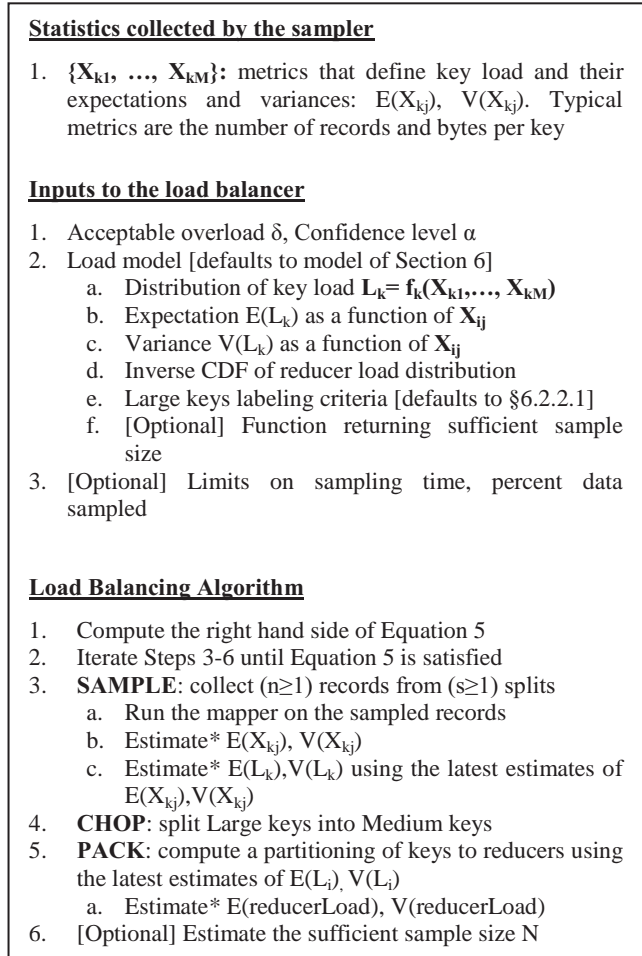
**Statistics collected by the sampler**

1. **$\{X_{k1}, \ldots, X_{kM}\}$:** metrics that define key load and their expectations and variances: $E(X_{kj})$, $V(X_{kj})$. Typical metrics are the number of records and bytes per key

**Inputs to the load balancer**

1. Acceptable overload $\delta$, Confidence level $\alpha$
2. Load model [defaults to model of Section 6]
   a. Distribution of key load $\mathbf{L_k = f_k(X_{k1}, \ldots, X_{kM})}$
   b. Expectation $E(L_k)$ as a function of $\mathbf{X_{ij}}$
   c. Variance $V(L_k)$ as a function of $\mathbf{X_{ij}}$
   d. Inverse CDF of reducer load distribution
   e. Large keys labeling criteria [defaults to §6.2.2.1]
   f. [Optional] Function returning sufficient sample size
3. [Optional] Limits on sampling time, percent data sampled

**Load Balancing Algorithm**

1. Compute the right hand side of Equation 5
2. Iterate Steps 3-6 until Equation 5 is satisfied
3. **SAMPLE**: collect $(n\geq1)$ records from $(s\geq1)$ splits
   a. Run the mapper on the sampled records
   b. Estimate* $E(X_{kj})$, $V(X_{kj})$
   c. Estimate* $E(L_k)$,$V(L_k)$ using the latest estimates of $E(X_{kj})$,$V(X_{kj})$
4. **CHOP**: split Large keys into Medium keys
5. **PACK**: compute a partitioning of keys to reducers using the latest estimates of $E(L_i)$, $V(L_i)$
   a. Estimate* E(reducerLoad), V(reducerLoad)
6. [Optional] Estimate the sufficient sample size N